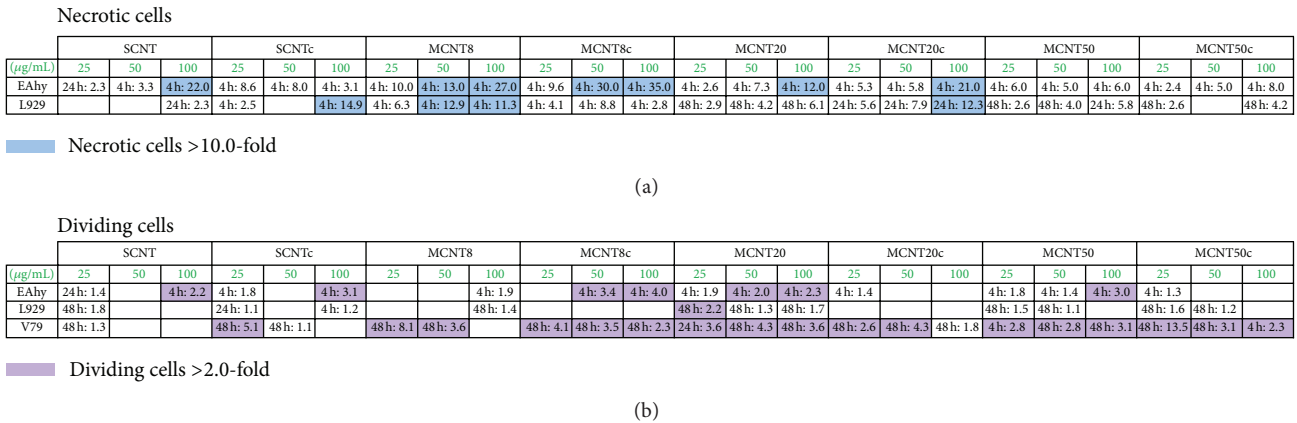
Necrotic cells

| | SCNT | | | SCNTc | | | MCNT8 | | | MCNT8c | | | MCNT20 | | | MCNT20c | | | MCNT50 | | | MCNT50c | | |
|---|---|---|---|---|---|---|---|---|---|---|---|---|---|---|---|---|---|---|---|---|---|---|---|---|
| ($\mu$g/mL) | 25 | 50 | 100 | 25 | 50 | 100 | 25 | 50 | 100 | 25 | 50 | 100 | 25 | 50 | 100 | 25 | 50 | 100 | 25 | 50 | 100 | 25 | 50 | 100 |
| EAhy | 24 h: 2.3 | 4 h: 3.3 | 4 h: 22.0 | 4 h: 8.6 | 4 h: 8.0 | 4 h: 3.1 | 4 h: 10.0 | 4 h: 13.0 | 4 h: 27.0 | 4 h: 9.6 | 4 h: 30.0 | 4 h: 35.0 | 4 h: 2.6 | 4 h: 7.3 | 4 h: 12.0 | 4 h: 5.3 | 4 h: 5.8 | 4 h: 21.0 | 4 h: 6.0 | 4 h: 5.0 | 4 h: 6.0 | 4 h: 2.4 | 4 h: 5.0 | 4 h: 8.0 |
| L929 | | | 24 h: 2.3 | 4 h: 2.5 | | 4 h: 14.9 | 4 h: 6.3 | 4 h: 12.9 | 4 h: 11.3 | 4 h: 4.1 | 4 h: 8.8 | 4 h: 2.8 | 48 h: 2.9 | 48 h: 4.2 | 48 h: 6.1 | 24 h: 5.6 | 24 h: 7.9 | 24 h: 12.3 | 48 h: 2.6 | 48 h: 4.0 | 24 h: 5.8 | 48 h: 2.6 | | 48 h: 4.2 |

Necrotic cells >10.0-fold

(a)

Dividing cells

| | SCNT | | | SCNTc | | | MCNT8 | | | MCNT8c | | | MCNT20 | | | MCNT20c | | | MCNT50 | | | MCNT50c | | |
|---|---|---|---|---|---|---|---|---|---|---|---|---|---|---|---|---|---|---|---|---|---|---|---|---|
| ($\mu$g/mL) | 25 | 50 | 100 | 25 | 50 | 100 | 25 | 50 | 100 | 25 | 50 | 100 | 25 | 50 | 100 | 25 | 50 | 100 | 25 | 50 | 100 | 25 | 50 | 100 |
| EAhy | 24 h: 1.4 | | 4 h: 2.2 | 4 h: 1.8 | | 4 h: 3.1 | | | 4 h: 1.9 | | 4 h: 3.4 | 4 h: 4.0 | 4 h: 1.9 | 4 h: 2.0 | 4 h: 2.3 | 4 h: 1.4 | | | 4 h: 1.8 | 4 h: 1.4 | 4 h: 3.0 | 4 h: 1.3 | | |
| L929 | 48 h: 1.8 | | | 24 h: 1.1 | | 4 h: 1.2 | | | 48 h: 1.4 | | | | 48 h: 2.2 | 48 h: 1.3 | 48 h: 1.7 | | | | 48 h: 1.5 | 48 h: 1.1 | | 48 h: 1.6 | 48 h: 1.2 | |
| V79 | 48 h: 1.3 | | | 48 h: 5.1 | 48 h: 1.1 | | 48 h: 8.1 | 48 h: 3.6 | | 48 h: 4.1 | 48 h: 3.5 | 48 h: 2.3 | 24 h: 3.6 | 48 h: 4.3 | 48 h: 3.6 | 48 h: 2.6 | 48 h: 4.3 | 48 h: 1.8 | 4 h: 2.8 | 48 h: 2.8 | 48 h: 3.1 | 48 h: 13.5 | 48 h: 3.1 | 4 h: 2.3 |

Dividing cells >2.0-fold

(b)